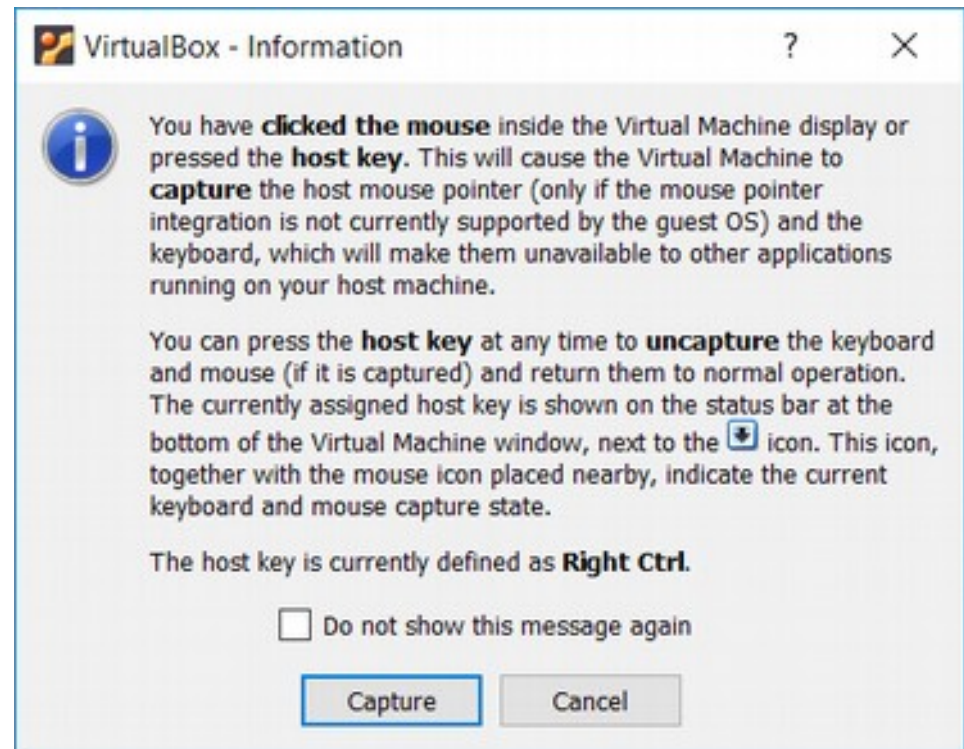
VirtualBox - Information

?

×

You have **clicked the mouse** inside the Virtual Machine display or pressed the **host key**. This will cause the Virtual Machine to **capture** the host mouse pointer (only if the mouse pointer integration is not currently supported by the guest OS) and the keyboard, which will make them unavailable to other applications running on your host machine.

You can press the **host key** at any time to **uncapture** the keyboard and mouse (if it is captured) and return them to normal operation. The currently assigned host key is shown on the status bar at the bottom of the Virtual Machine window, next to the icon. This icon, together with the mouse icon placed nearby, indicate the current keyboard and mouse capture state.

The host key is currently defined as **Right Ctrl**.

Do not show this message again

Capture

Cancel